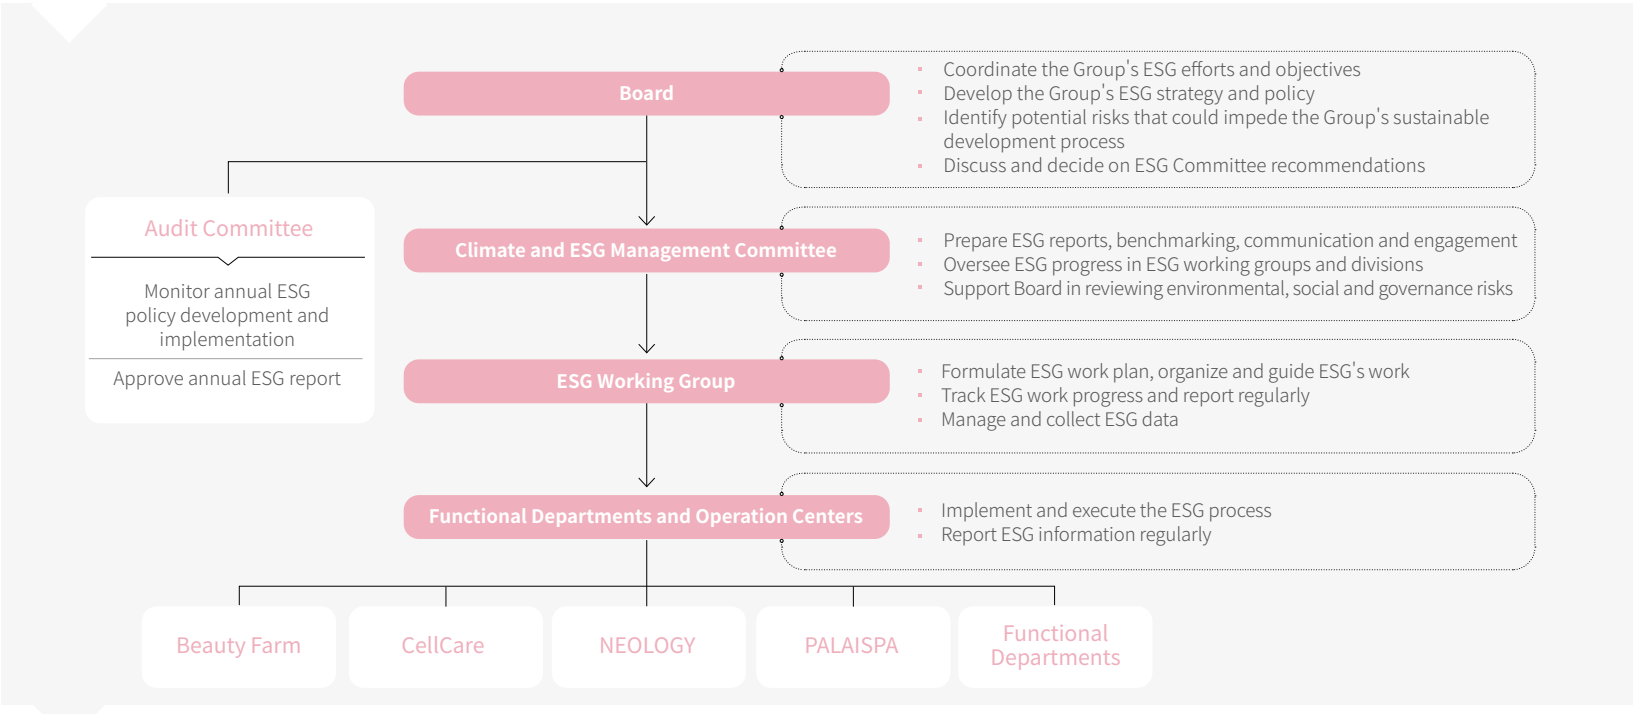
Board

- Coordinate the Group's ESG efforts and objectives
- Develop the Group's ESG strategy and policy
- Identify potential risks that could impede the Group's sustainable development process
- Discuss and decide on ESG Committee recommendations

Audit Committee

Monitor annual ESG policy development and implementation

Approve annual ESG report

Climate and ESG Management Committee

- Prepare ESG reports, benchmarking, communication and engagement
- Oversee ESG progress in ESG working groups and divisions
- Support Board in reviewing environmental, social and governance risks

ESG Working Group

- Formulate ESG work plan, organize and guide ESG's work
- Track ESG work progress and report regularly
- Manage and collect ESG data

Functional Departments and Operation Centers

- Implement and execute the ESG process
- Report ESG information regularly

Beauty Farm

CellCare

NEOLOGY

PALAISPA

Functional Departments